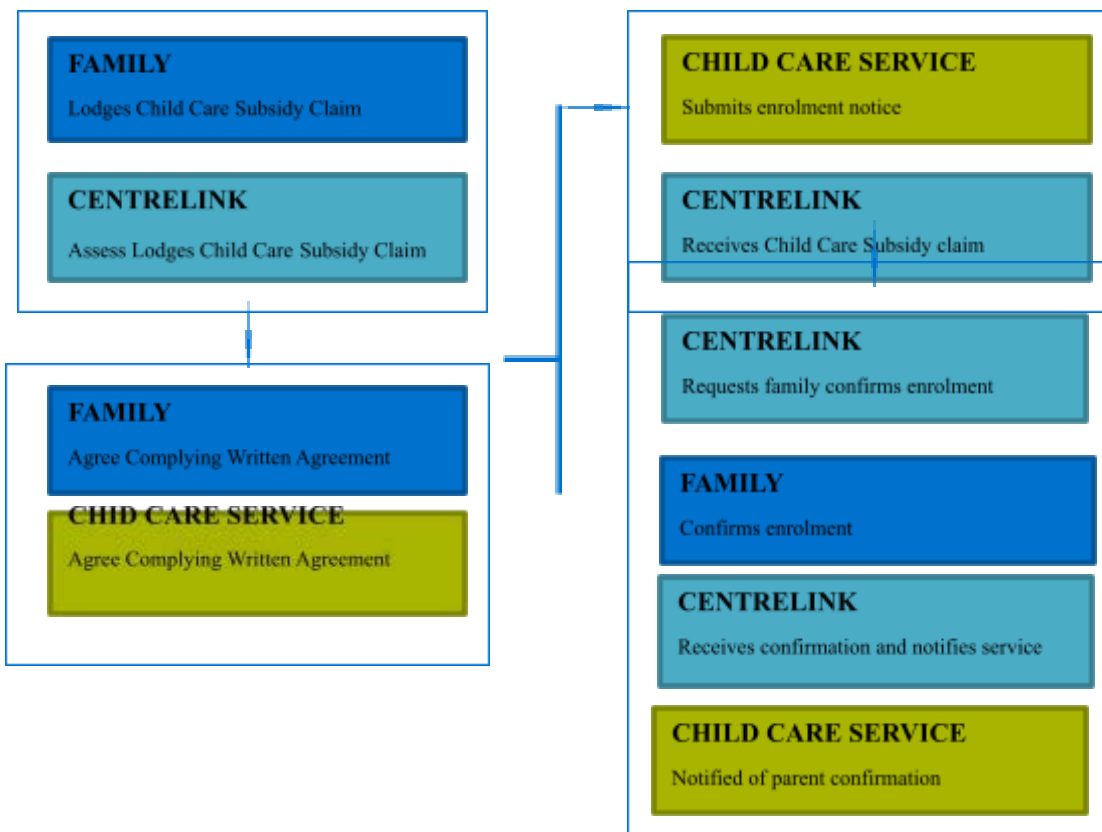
FAMILY
Lodges Child Care Subsidy Claim

CENTRELINK
Assess Lodges Child Care Subsidy Claim

FAMILY
Agree Complying Written Agreement

CHID CARE SERVICE
Agree Complying Written Agreement

CHILD CARE SERVICE
Submits enrolment notice

CENTRELINK
Receives Child Care Subsidy claim

CENTRELINK
Requests family confirms enrolment

FAMILY
Confirms enrolment

CENTRELINK
Receives confirmation and notifies service

CHILD CARE SERVICE
Notified of parent confirmation